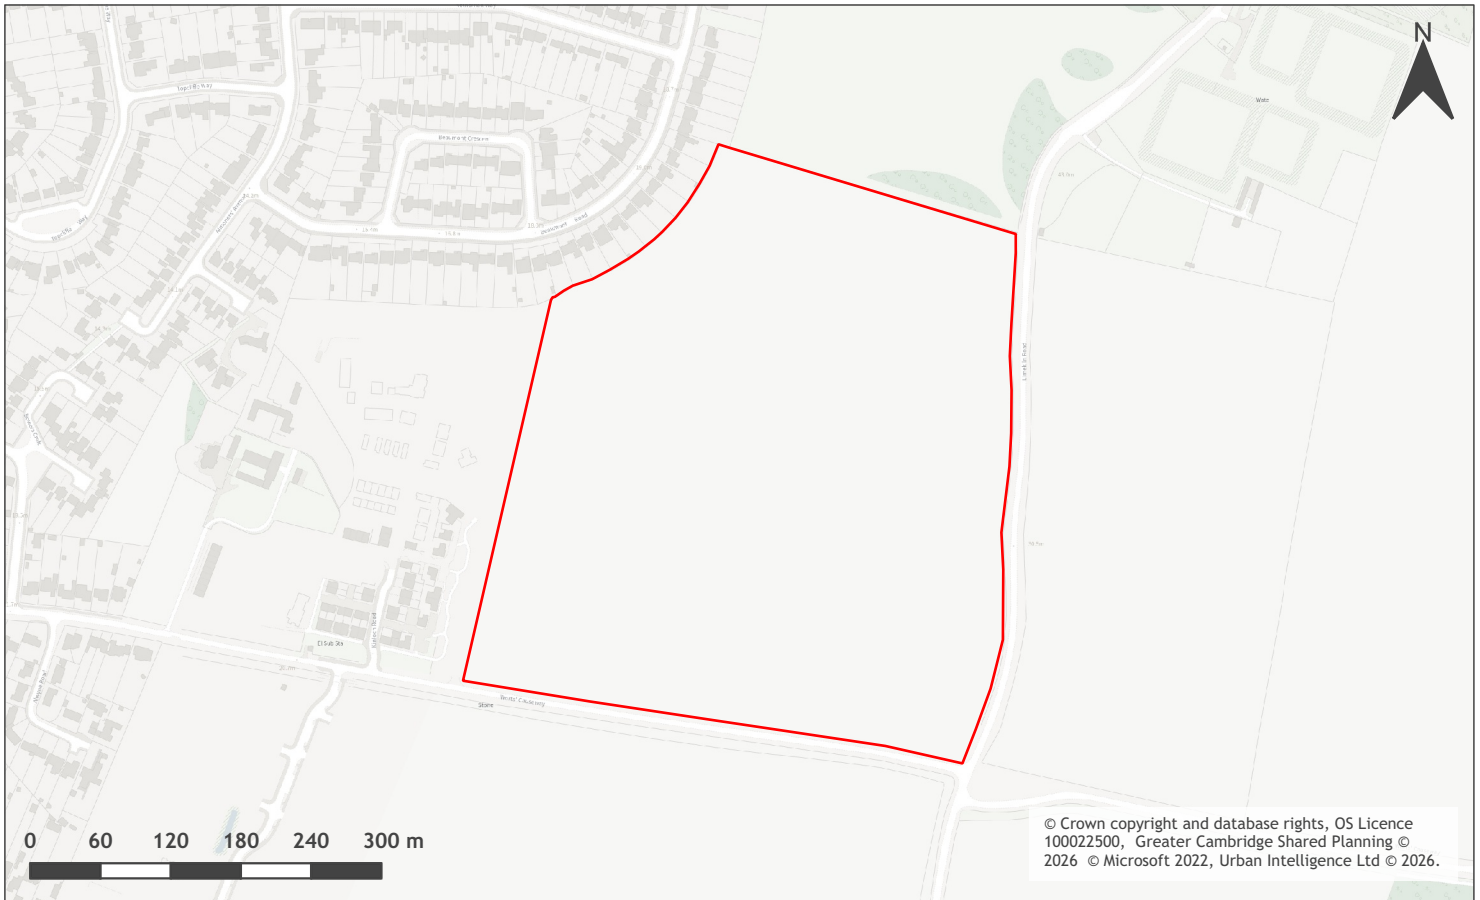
N

Beaumont Crescent

Beaumont Road

El Sub Sta

Worts' Causeway

Stone

Lime Kiln Road

Wate

0 60 120 180 240 300 m

© Crown copyright and database rights, OS Licence 100022500, Greater Cambridge Shared Planning © 2026 © Microsoft 2022, Urban Intelligence Ltd © 2026.